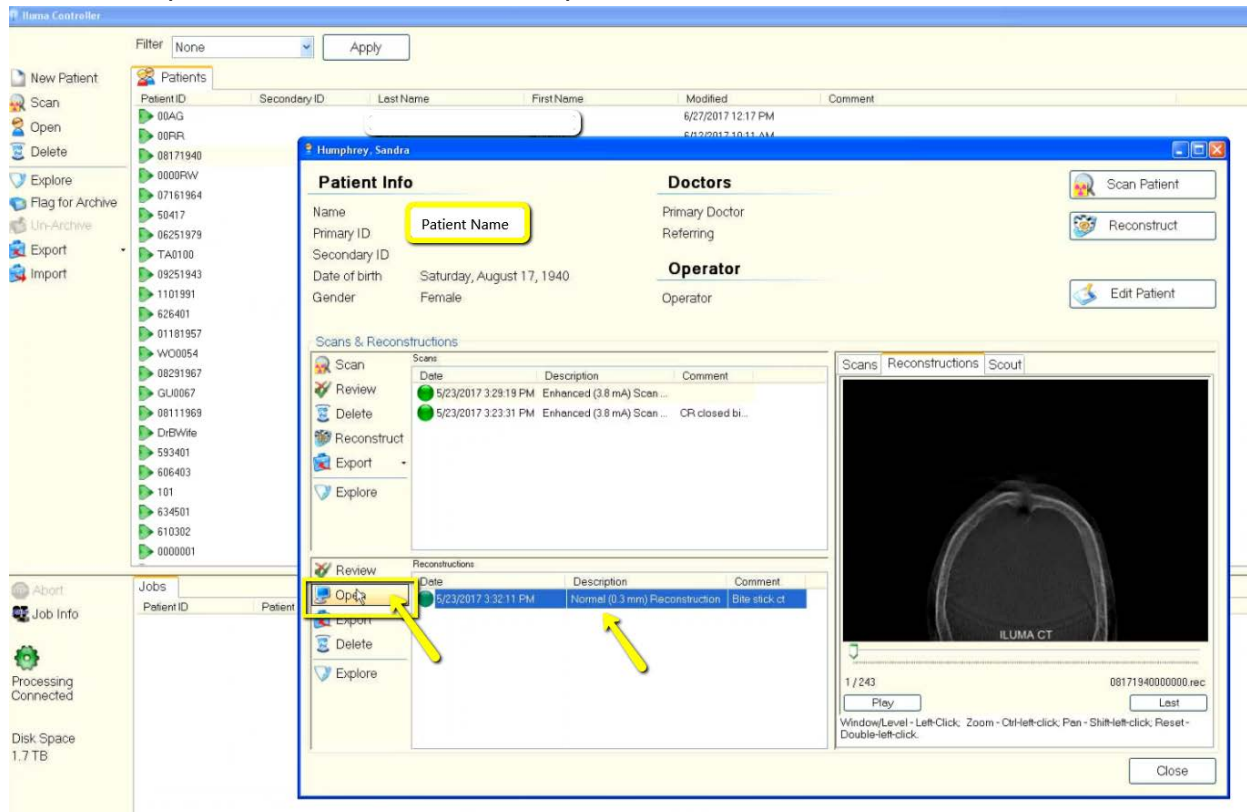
Iluma Controller

Filter None Apply

New Patient
Scan
Open
Delete
Explore
Flag for Archive
Un-Archive
Export
Import

Patients

| Patient ID | Secondary ID | Last Name | First Name | Modified | Comment |
|---|---|---|---|---|---|
| 00AG | | | | 6/27/2017 12:17 PM | |
| 00RR | | | | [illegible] | |
| 08171940 | | | | | |
| 0000RW | | | | | |
| 07161964 | | | | | |
| 50417 | | | | | |
| 06251979 | | | | | |
| TA0100 | | | | | |
| 09251943 | | | | | |
| 1101991 | | | | | |
| 626401 | | | | | |
| 01181957 | | | | | |
| WO0054 | | | | | |
| 08291967 | | | | | |
| GU0067 | | | | | |
| 08111969 | | | | | |
| DrBWife | | | | | |
| 593401 | | | | | |
| 606403 | | | | | |
| 101 | | | | | |
| 634501 | | | | | |
| 610302 | | | | | |
| 0000001 | | | | | |

Abort
Job Info
Processing Connected
Disk Space 1.7 TB

Jobs
Patient ID Patient

Humphrey, Sandra

Patient Info
Name Patient Name
Primary ID
Secondary ID
Date of birth Saturday, August 17, 1940
Gender Female

Doctors
Primary Doctor
Referring

Operator
Operator

Scan Patient
Reconstruct
Edit Patient

Scans & Reconstructions

Scan
Review
Delete
Reconstruct
Export
Explore

Scans

| Date | Description | Comment |
|---|---|---|
| 5/23/2017 3:29:19 PM | Enhanced (3.8 mA) Scan ... | |
| 5/23/2017 3:23:31 PM | Enhanced (3.8 mA) Scan ... | CR closed bi... |

Review
Open
Export
Delete
Explore

Reconstructions

| Date | Description | Comment |
|---|---|---|
| 5/23/2017 3:32:11 PM | Normal (0.3 mm) Reconstruction | Bite stick ct |

Scans Reconstructions Scout

ILUMA CT

1 / 243 08171940000000.rec
Play Last
Window/Level - Left-Click; Zoom - Ctrl-left-click; Pan - Shift-left-click; Reset - Double-left-click.

Close